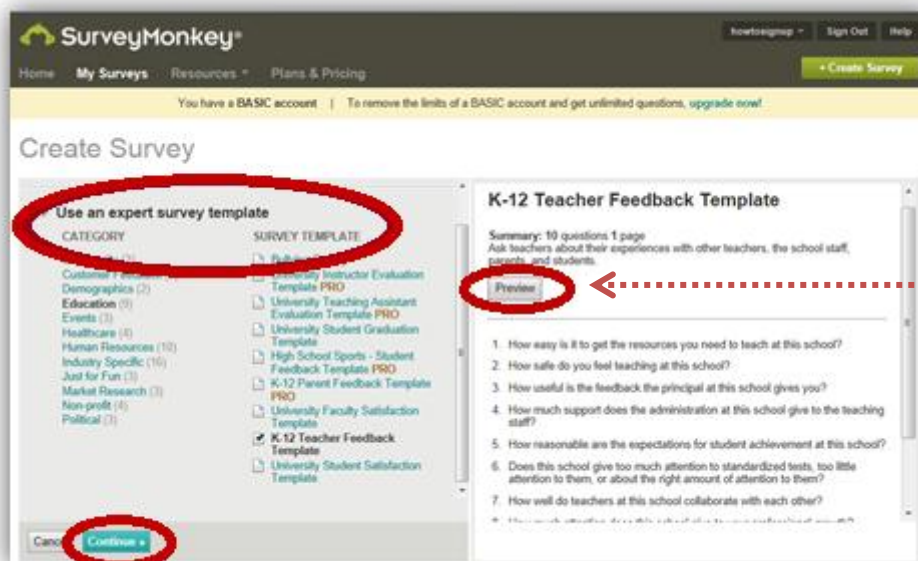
SurveyMonkey®

howtosignup ▾ Sign Out Help

Home My Surveys Resources ▾ Plans & Pricing

+ Create Survey

You have a BASIC account | To remove the limits of a BASIC account and get unlimited questions, upgrade now!

Create Survey

Use an expert survey template

CATEGORY

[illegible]
Customer F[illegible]
Demographics (2)
Education (9)
Events (3)
Healthcare (4)
Human Resources (10)
Industry Specific (16)
Just for Fun (3)
Market Research (3)
Non-profit (4)
Political (3)

SURVEY TEMPLATE

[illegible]
University Instructor Evaluation Template PRO
University Teaching Assistant Evaluation Template PRO
University Student Graduation Template
High School Sports - Student Feedback Template PRO
K-12 Parent Feedback Template PRO
University Faculty Satisfaction Template
K-12 Teacher Feedback Template
University Student Satisfaction Template

Cancel Continue »

K-12 Teacher Feedback Template

Summary: 10 questions 1 page
Ask teachers about their experiences with other teachers, the school staff, parents, and students.

Preview

1. How easy is it to get the resources you need to teach at this school?
2. How safe do you feel teaching at this school?
3. How useful is the feedback the principal at this school gives you?
4. How much support does the administration at this school give to the teaching staff?
5. How reasonable are the expectations for student achievement at this school?
6. Does this school give too much attention to standardized tests, too little attention to them, or about the right amount of attention to them?
7. How well do teachers at this school collaborate with each other?
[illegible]